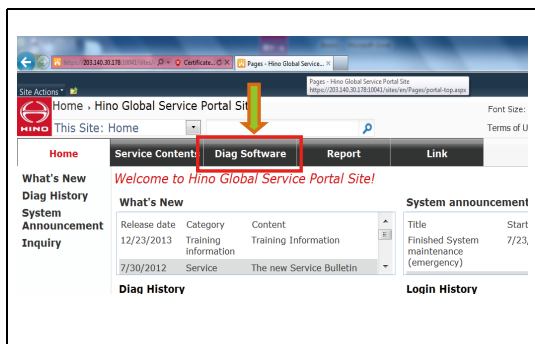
https://203.140.30.178:10041/sites/ Certificate... Pages - Hino Global Service...

Pages - Hino Global Service Portal Site
https://203.140.30.178:10041/sites/en/Pages/portal-top.aspx

Site Actions

Home › Hino Global Service Portal Site

HINO

This Site: Home

Font Size:

Terms of U

Home | Service Contents | Diag Software | Report | Link

What's New
Diag History
System Announcement
Inquiry

Welcome to Hino Global Service Portal Site!

What's New

| Release date | Category | Content |
|---|---|---|
| 12/23/2013 | Training information | Training Information |
| 7/30/2012 | Service | The new Service Bulletin |

Diag History

System announcement

| Title | Start |
|---|---|
| Finished System maintenance (emergency) | 7/23, |

Login History